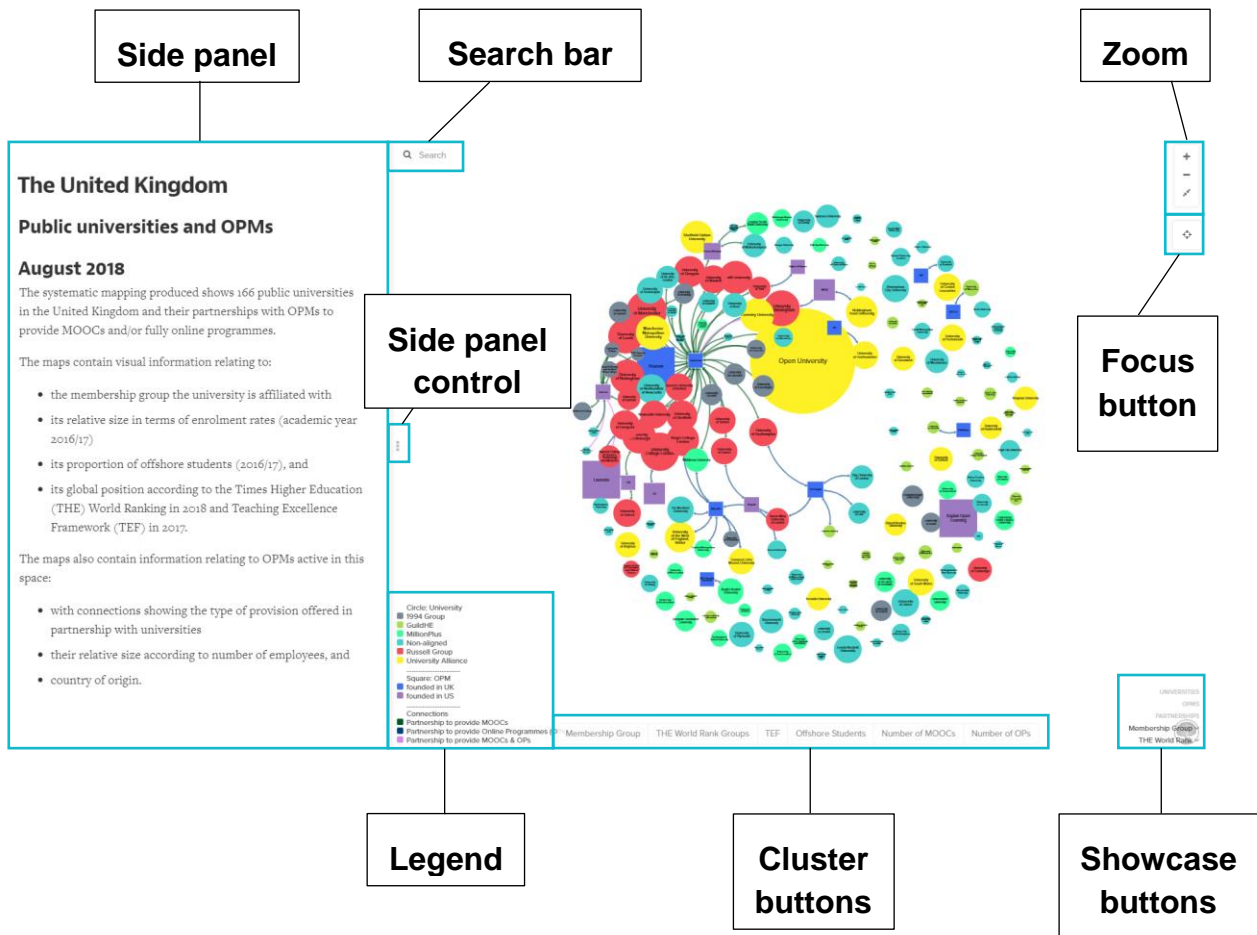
Side panel

Search bar

Zoom

Search

+
−

The United Kingdom

Public universities and OPMs

August 2018

The systematic mapping produced shows 166 public universities in the United Kingdom and their partnerships with OPMs to provide MOOCs and/or fully online programmes.

The maps contain visual information relating to:

- the membership group the university is affiliated with
- its relative size in terms of enrolment rates (academic year 2016/17)
- its proportion of offshore students (2016/17), and
- its global position according to the Times Higher Education (THE) World Ranking in 2018 and Teaching Excellence Framework (TEF) in 2017.

The maps also contain information relating to OPMs active in this space:

- with connections showing the type of provision offered in partnership with universities
- their relative size according to number of employees, and
- country of origin.

Side panel control

Open University

Focus button

Circle: University
1994 Group
GuildHE
MillionPlus
Non-aligned
Russell Group
University Alliance

Square: OPM
founded in UK
founded in US

Connections
Partnership to provide MOOCs
Partnership to provide Online Programmes (OPs)
Partnership to provide MOOCs & OPs

Membership Group | THE World Rank Groups | TEF | Offshore Students | Number of MOOCs | Number of OPs

UNIVERSITIES
OPMS
PARTNERSHIPS
Membership Group
THE World Rank

Legend

Cluster buttons

Showcase buttons